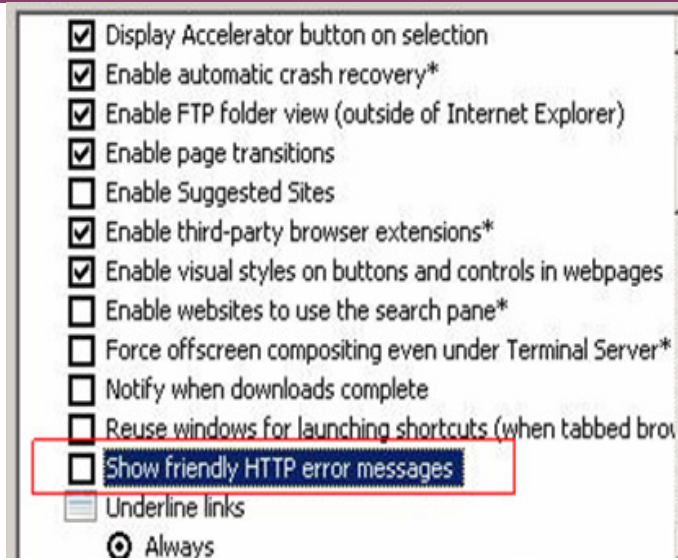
Display Accelerator button on selection
Enable automatic crash recovery*
Enable FTP folder view (outside of Internet Explorer)
Enable page transitions
Enable Suggested Sites
Enable third-party browser extensions*
Enable visual styles on buttons and controls in webpages
Enable websites to use the search pane*
Force offscreen compositing even under Terminal Server*
Notify when downloads complete
Reuse windows for launching shortcuts (when tabbed brow
Show friendly HTTP error messages
Underline links
Always